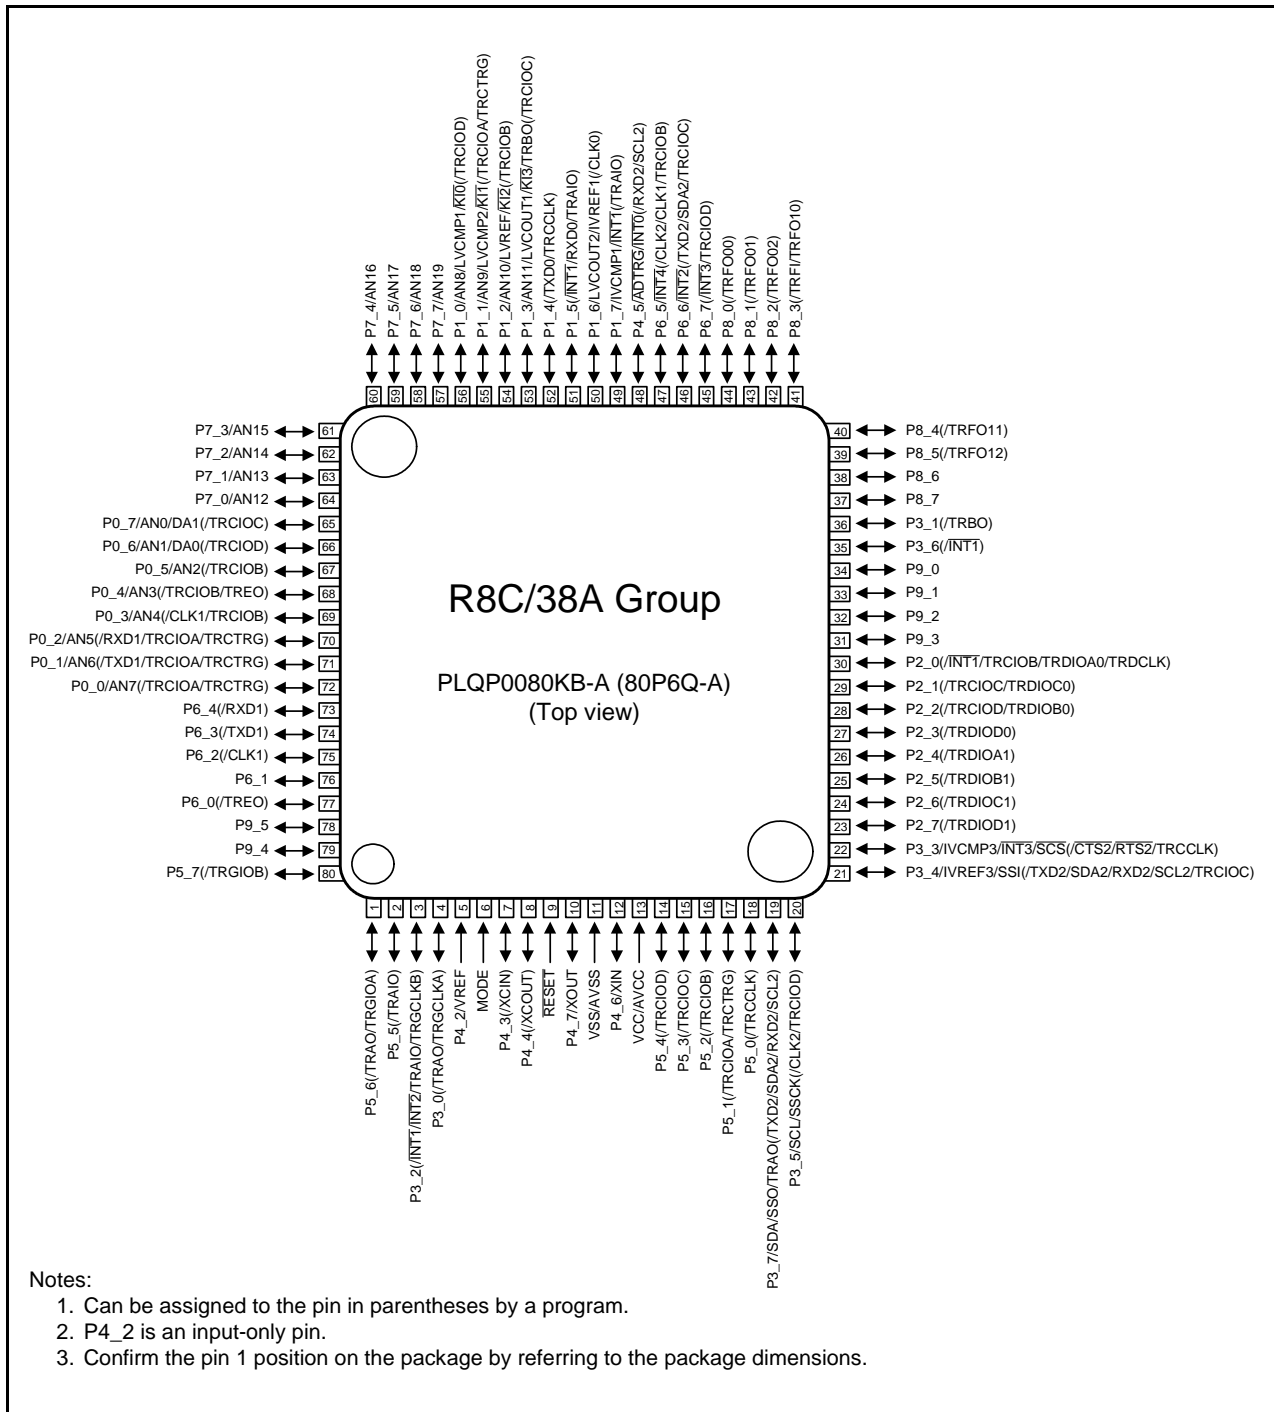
P7_4/AN16
P7_5/AN17
P7_6/AN18
P7_7/AN19
P1_0/AN8/LVCMP1/$\overline{KI0}$(/TRCIOD)
P1_1/AN9/LVCMP2/$\overline{KI1}$(/TRCIOA/TRCTRG)
P1_2/AN10/LVREF/$\overline{KI2}$(/TRCIOB)
P1_3/AN11/LVCOUT1/$\overline{KI3}$/TRBO(/TRCIOC)
P1_4(/TXD0/TRCCLK)
P1_5(/$\overline{INT1}$/RXD0/TRAIO)
P1_6/LVCOUT2/IVREF1(/CLK0)
P1_7/IVCMP1/$\overline{INT1}$(/TRAIO)
P4_5/$\overline{ADTRG}$/$\overline{INT0}$(/RXD2/SCL2)
P6_5/$\overline{INT4}$(/CLK2/CLK1/TRCIOB)
P6_6/$\overline{INT2}$(/TXD2/SDA2/TRCIOC)
P6_7(/$\overline{INT3}$/TRCIOD)
P8_0(/TRFO00)
P8_1(/TRFO01)
P8_2(/TRFO02)
P8_3(/TRFI/TRFO10)

60 59 58 57 56 55 54 53 52 51 50 49 48 47 46 45 44 43 42 41

P7_3/AN15 61
P7_2/AN14 62
P7_1/AN13 63
P7_0/AN12 64
P0_7/AN0/DA1(/TRCIOC) 65
P0_6/AN1/DA0(/TRCIOD) 66
P0_5/AN2(/TRCIOB) 67
P0_4/AN3(/TRCIOB/TREO) 68
P0_3/AN4(/CLK1/TRCIOB) 69
P0_2/AN5(/RXD1/TRCIOA/TRCTRG) 70
P0_1/AN6(/TXD1/TRCIOA/TRCTRG) 71
P0_0/AN7(/TRCIOA/TRCTRG) 72
P6_4(/RXD1) 73
P6_3(/TXD1) 74
P6_2(/CLK1) 75
P6_1 76
P6_0(/TREO) 77
P9_5 78
P9_4 79
P5_7(/TRGIOB) 80

R8C/38A Group

PLQP0080KB-A (80P6Q-A)
(Top view)

40 P8_4(/TRFO11)
39 P8_5(/TRFO12)
38 P8_6
37 P8_7
36 P3_1(/TRBO)
35 P3_6(/$\overline{INT1}$)
34 P9_0
33 P9_1
32 P9_2
31 P9_3
30 P2_0(/$\overline{INT1}$/TRCIOB/TRDIOA0/TRDCLK)
29 P2_1(/TRCIOC/TRDIOC0)
28 P2_2(/TRCIOD/TRDIOB0)
27 P2_3(/TRDIOD0)
26 P2_4(/TRDIOA1)
25 P2_5(/TRDIOB1)
24 P2_6(/TRDIOC1)
23 P2_7(/TRDIOD1)
22 P3_3/IVCMP3/$\overline{INT3}$/$\overline{SCS}$(/$\overline{CTS2}$/$\overline{RTS2}$/TRCCLK)
21 P3_4/IVREF3/SSI(/TXD2/SDA2/RXD2/SCL2/TRCIOC)

1 2 3 4 5 6 7 8 9 10 11 12 13 14 15 16 17 18 19 20

P5_6(/TRAO/TRGIOA)
P5_5(/TRAIO)
P3_2(/$\overline{INT1}$/$\overline{INT2}$/TRAIO/TRGCLKB)
P3_0(/TRAO/TRGCLKA)
P4_2/VREF
MODE
P4_3(/XCIN)
P4_4(/XCOUT)
$\overline{RESET}$
P4_7/XOUT
VSS/AVSS
P4_6/XIN
VCC/AVCC
P5_4(/TRCIOD)
P5_3(/TRCIOC)
P5_2(/TRCIOB)
P5_1(/TRCIOA/TRCTRG)
P5_0(/TRCCLK)
P3_7/SDA/SSO/TRAO(/TXD2/SDA2/RXD2/SCL2)
P3_5/SCL/SSCK(/CLK2/TRCIOD)

Notes:
1. Can be assigned to the pin in parentheses by a program.
2. P4_2 is an input-only pin.
3. Confirm the pin 1 position on the package by referring to the package dimensions.